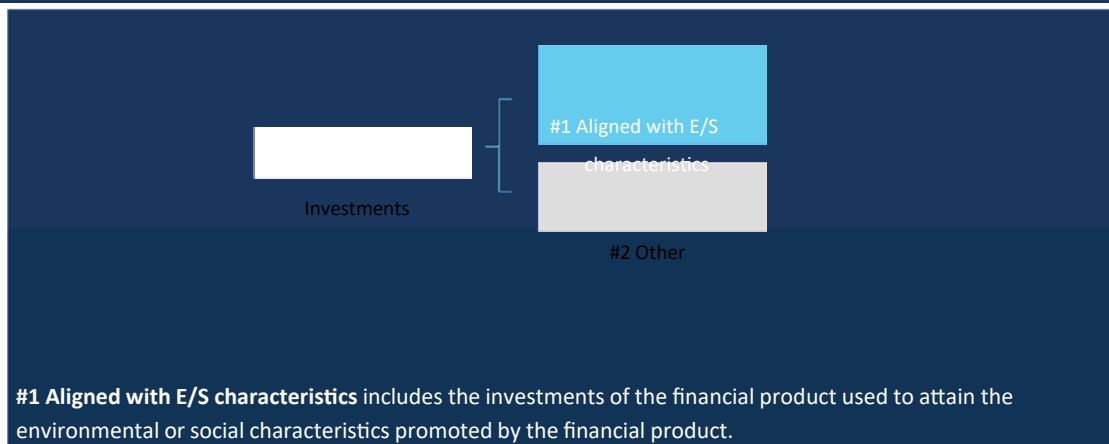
#1 Aligned with E/S characteristics

Investments

#2 Other

**#1 Aligned with E/S characteristics** includes the investments of the financial product used to attain the environmental or social characteristics promoted by the financial product.